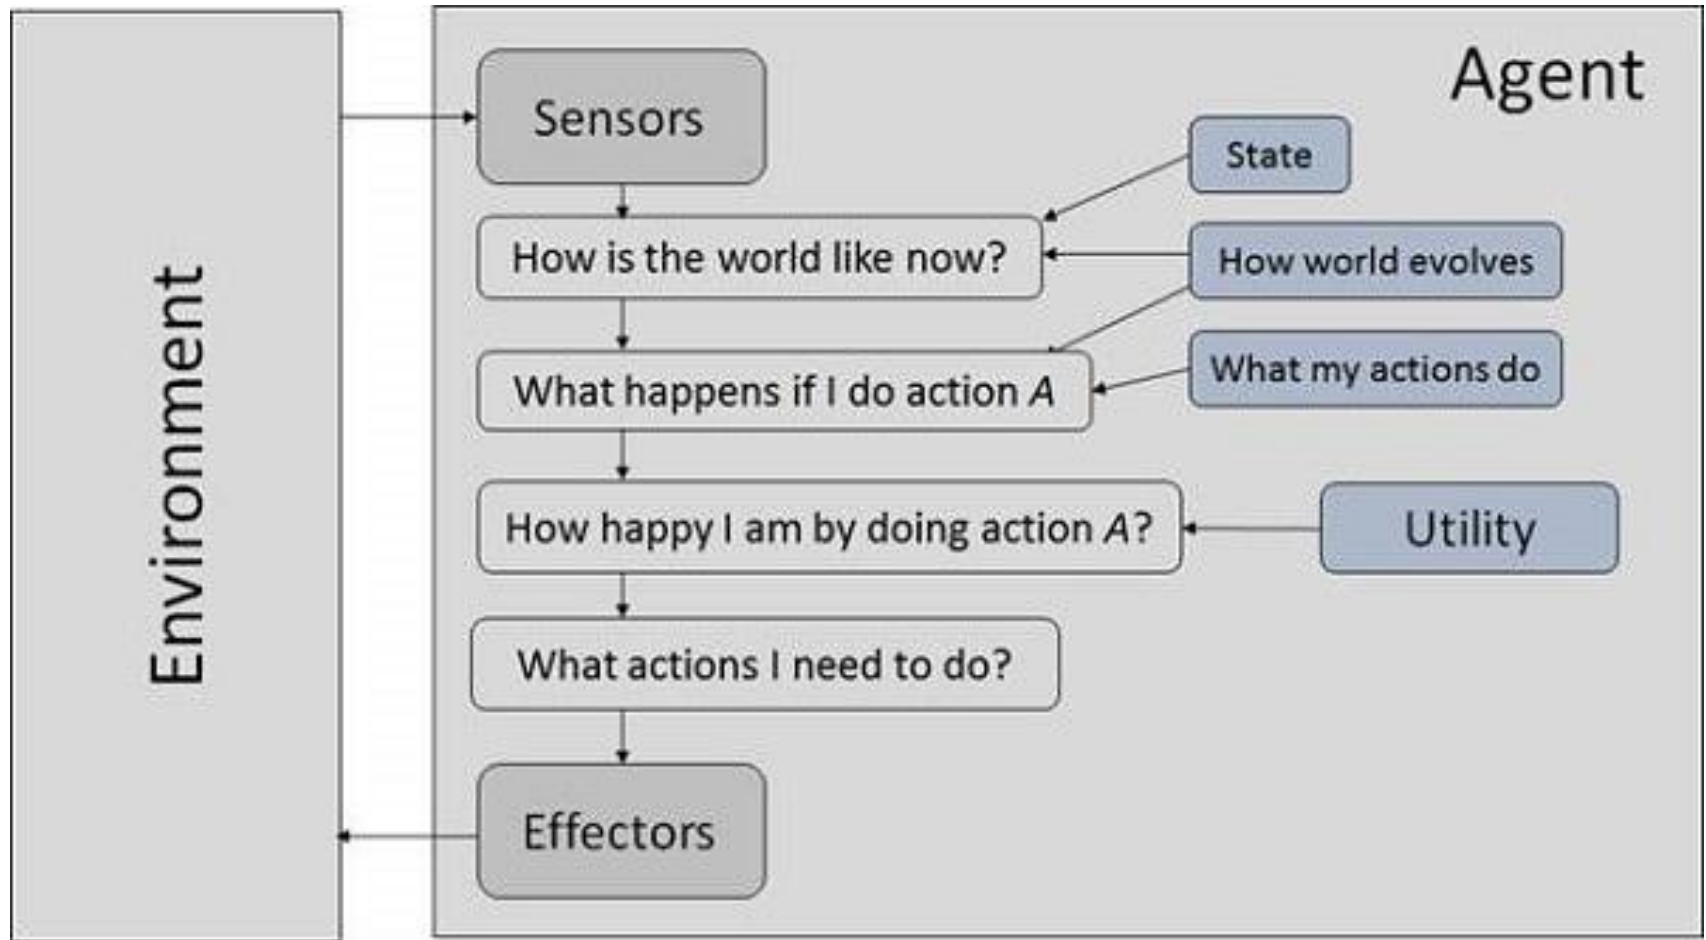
Environment

Agent

Sensors

State

How is the world like now?

How world evolves

What happens if I do action A

What my actions do

How happy I am by doing action A?

Utility

What actions I need to do?

Effectors